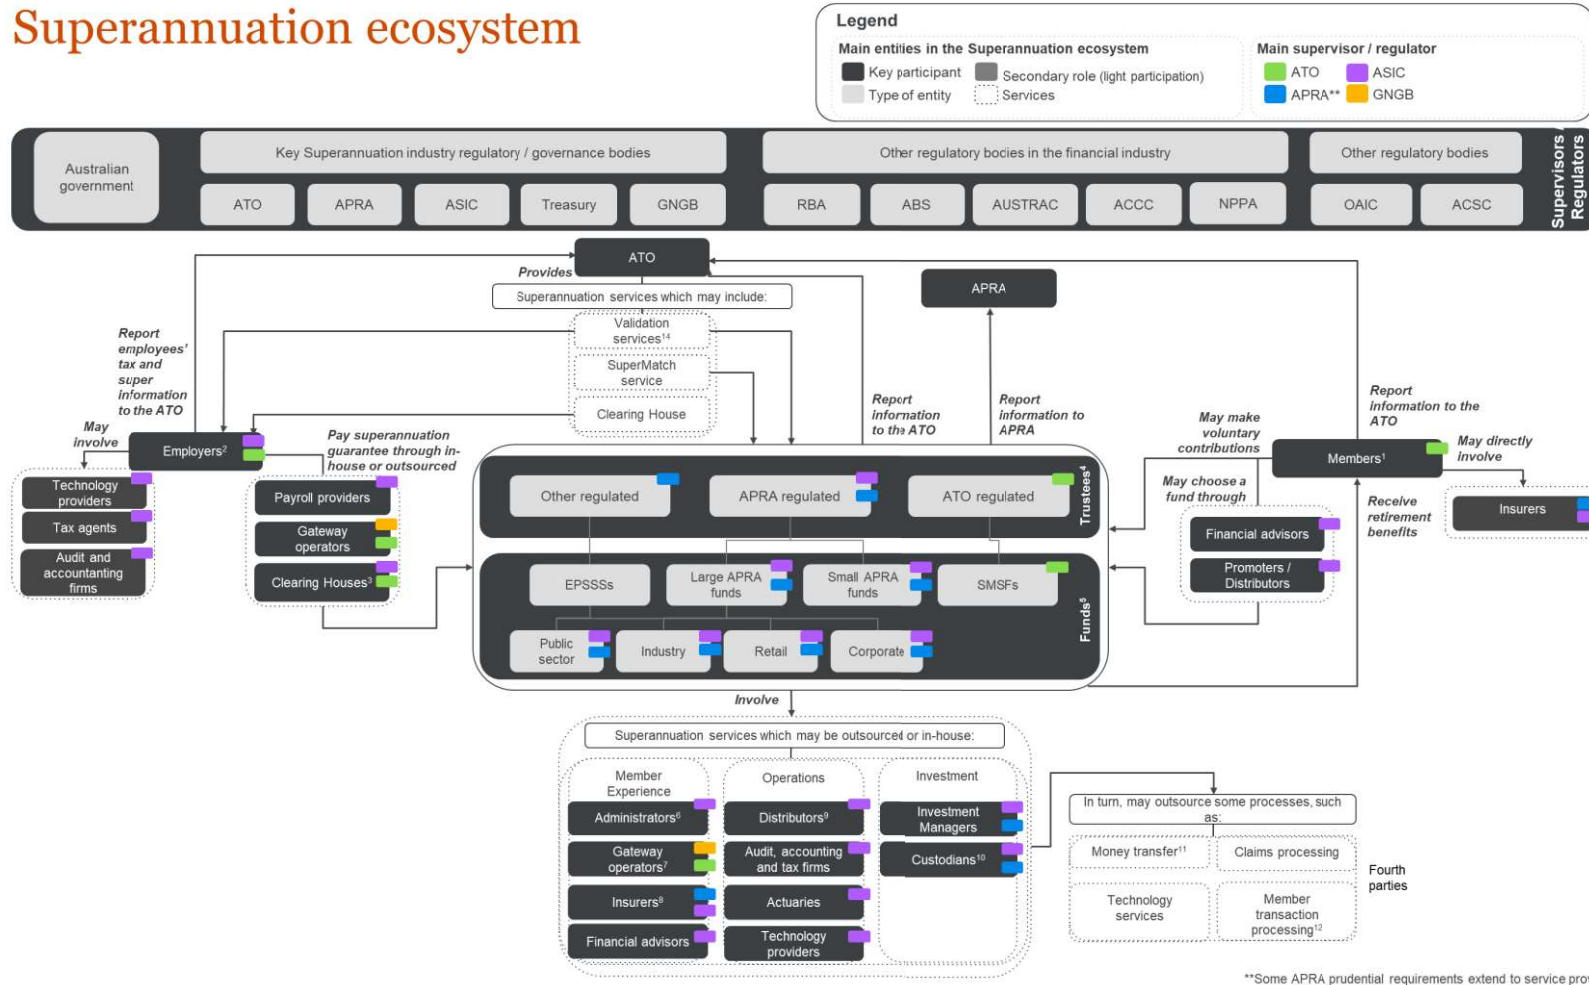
Superannuation ecosystem

Legend
Main entities in the Superannuation ecosystem
Key participant
Secondary role (light participation)
Type of entity
Services
Main supervisor / regulator
ATO
ASIC
APRA**
GNGB

Australian government
Key Superannuation industry regulatory / governance bodies
ATO
APRA
ASIC
Treasury
GNGB
Other regulatory bodies in the financial industry
RBA
ABS
AUSTRAC
ACCC
NPPA
Other regulatory bodies
OAIC
ACSC
Supervisors Regulators

ATO
Provides
Superannuation services which may include:
Validation services$^{14}$
SuperMatch service
Clearing House
APRA
Report employees' tax and super information to the ATO
May involve
Employers$^{2}$
Pay superannuation guarantee through in-house or outsourced
Technology providers
Tax agents
Audit and accountanting firms
Payroll providers
Gateway operators
Clearing Houses$^{3}$
Report information to the ATO
Report information to APRA
May make voluntary contributions
May choose a fund through
Report information to the ATO
Members$^{1}$
May directly involve
Insurers
Receive retirement benefits
Financial advisors
Promoters / Distributors
Other regulated
APRA regulated
ATO regulated
Trustees$^{4}$
EPSSSs
Large APRA funds
Small APRA funds
SMSFs
Public sector
Industry
Retail
Corporate
Funds$^{5}$
Involve
Superannuation services which may be outsourced or in-house:
Member Experience
Administrators$^{6}$
Gateway operators$^{7}$
Insurers$^{8}$
Financial advisors
Operations
Distributors$^{9}$
Audit, accounting and tax firms
Actuaries
Technology providers
Investment
Investment Managers
Custodians$^{10}$
In turn, may outsource some processes, such as:
Money transfer$^{11}$
Claims processing
Technology services
Member transaction processing$^{12}$
Fourth parties
**Some APRA prudential requirements extend to service pro